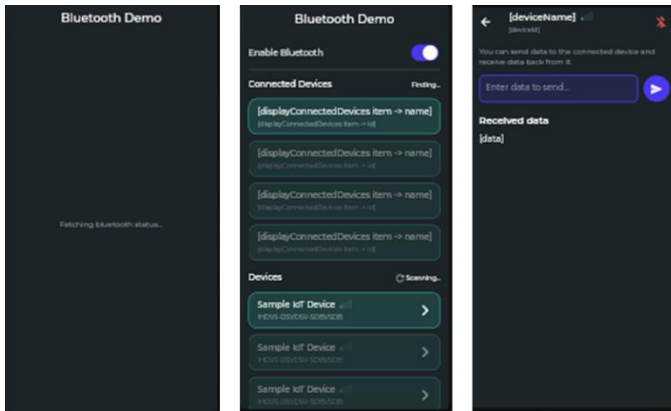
Bluetooth Demo

Fetching bluetooth status...

Bluetooth Demo

Enable Bluetooth

Connected Devices

Finding...

[displayConnectedDevices item → name]
[displayConnectedDevices item → id]

[displayConnectedDevices item → name]
[displayConnectedDevices item → id]

[displayConnectedDevices item → name]
[displayConnectedDevices item → id]

[displayConnectedDevices item → name]
[displayConnectedDevices item → id]

Devices

Scanning...

Sample IoT Device
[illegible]

Sample IoT Device
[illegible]

Sample IoT Device
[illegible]

[deviceName]
[deviceId]

You can send data to the connected device and receive data back from it.

Enter data to send...

Received data

[data]